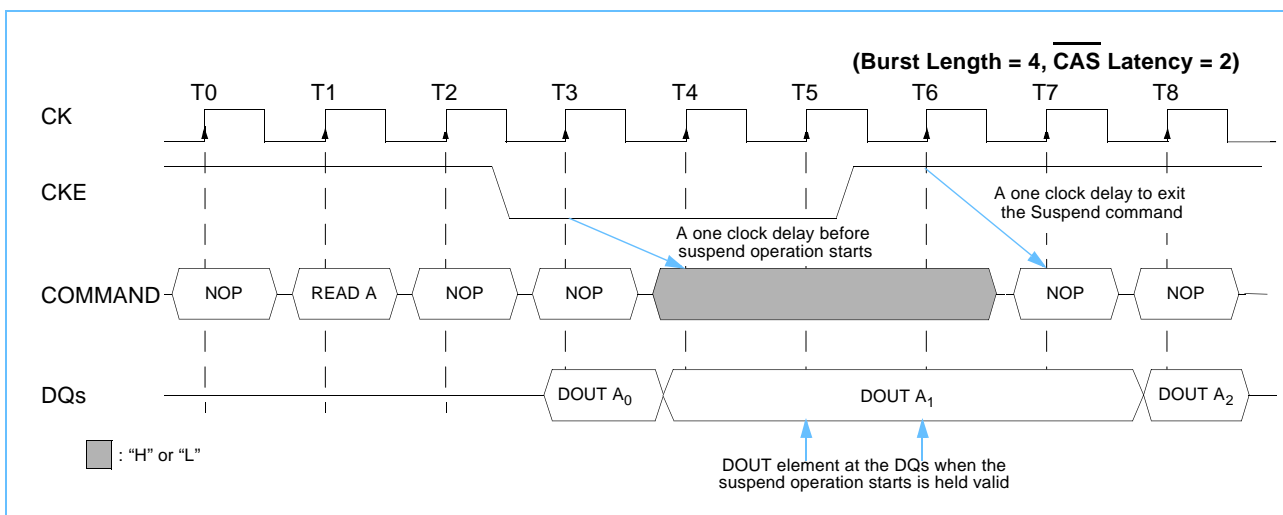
(Burst Length = 4, $\overline{\text{CAS}}$ Latency = 2)

T0 T1 T2 T3 T4 T5 T6 T7 T8

CK

CKE

A one clock delay to exit the Suspend command

A one clock delay before suspend operation starts

COMMAND NOP READ A NOP NOP NOP NOP

DQs DOUT $A_0$ DOUT $A_1$ DOUT $A_2$

: “H” or “L”

DOUT element at the DQs when the suspend operation starts is held valid